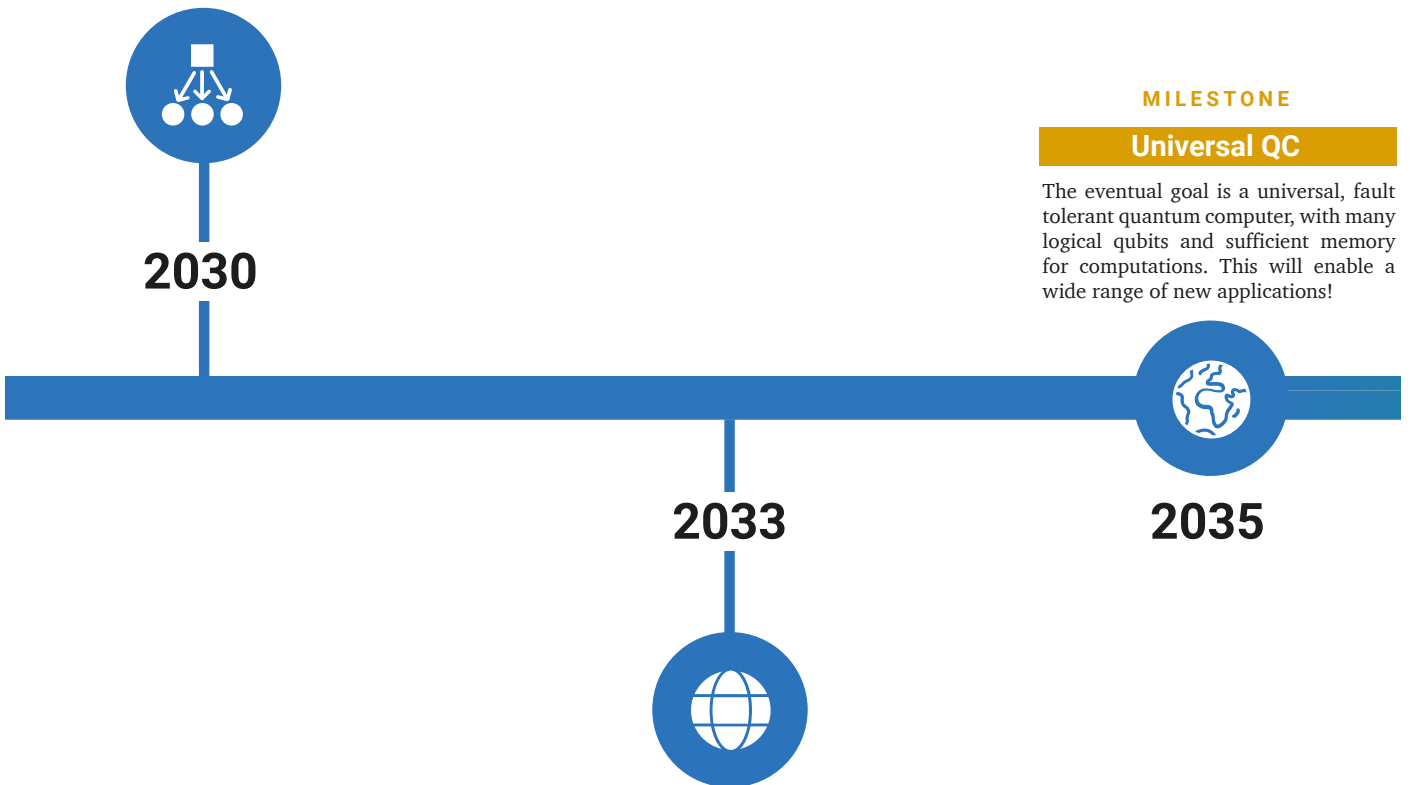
2030

MILESTONE

Universal QC

The eventual goal is a universal, fault tolerant quantum computer, with many logical qubits and sufficient memory for computations. This will enable a wide range of new applications!

2033

2035